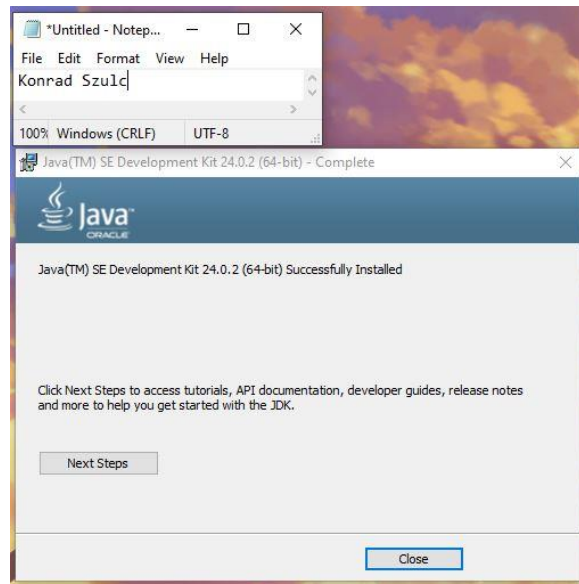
*Untitled - Notep...

File Edit Format View Help

Konrad Szulc

100% Windows (CRLF) UTF-8

Java(TM) SE Development Kit 24.0.2 (64-bit) - Complete

Java
ORACLE

Java(TM) SE Development Kit 24.0.2 (64-bit) Successfully Installed

Click Next Steps to access tutorials, API documentation, developer guides, release notes and more to help you get started with the JDK.

Next Steps

Close